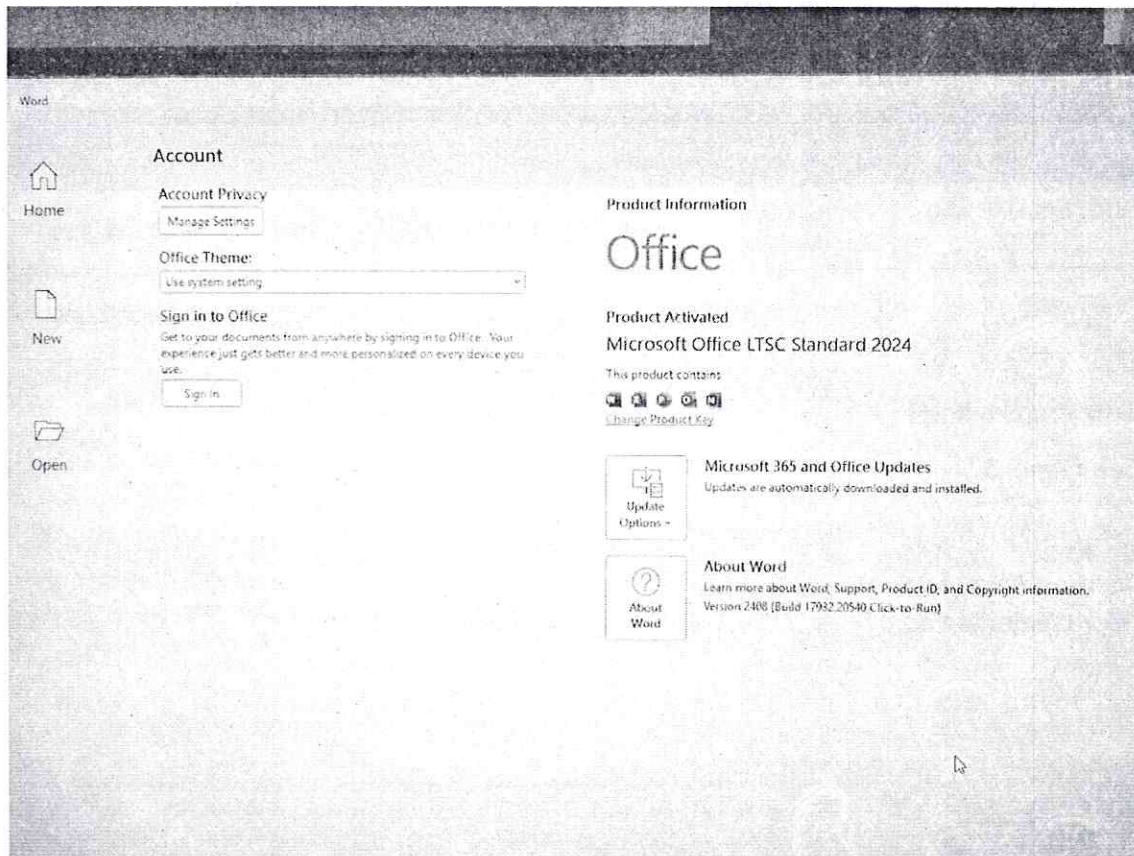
Word

Home

New

Open

Account

Account Privacy

Manage Settings

Office Theme:

Use system setting

Sign in to Office

Get to your documents from anywhere by signing in to Office. Your experience just gets better and more personalized on every device you use.

Sign In

Product Information

Office

Product Activated

Microsoft Office LTSC Standard 2024

This product contains

Change Product Key

Update Options

Microsoft 365 and Office Updates

Updates are automatically downloaded and installed.

About Word

About Word

Learn more about Word, Support, Product ID, and Copyright information.

Version 2408 (Build 17932.20540 Click-to-Run)